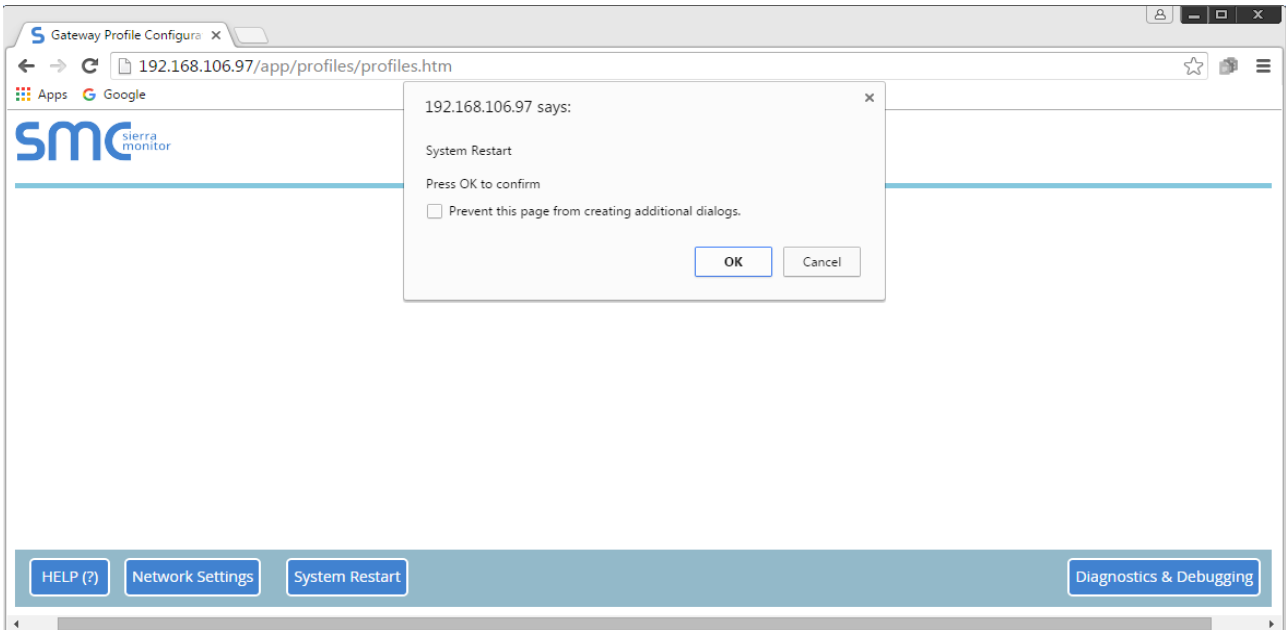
Gateway Profile Configura ×

192.168.106.97/app/profiles/profiles.htm

Apps Google

SMC sierra monitor

192.168.106.97 says:

×

System Restart

Press OK to confirm

Prevent this page from creating additional dialogs.

OK

Cancel

HELP (?)

Network Settings

System Restart

Diagnostics & Debugging